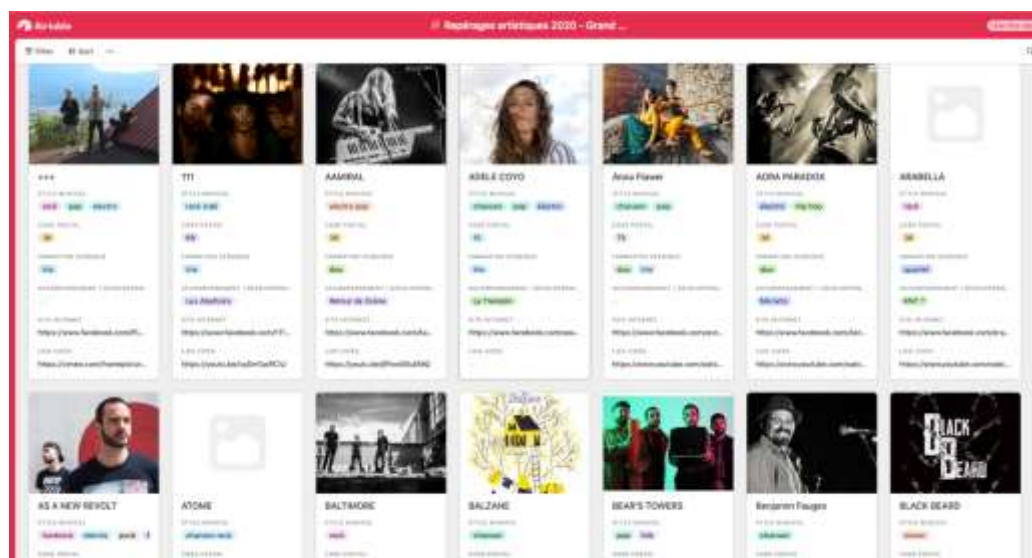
Airtable
Repérages artistiques 2020 - Grand ...
Filter Sort

+++
STYLE MUSICAL
rock pop electro
CODE POSTAL
38
FORMATION SCENIQUE
trio
ACCOMPAGNEMENT / STRUCTURE
SITE INTERNET
https://www.facebook.com/P...
LIEN VIDEO
https://vimeo.com/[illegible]

TTT
STYLE MUSICAL
rock indé
CODE POSTAL
69
FORMATION SCENIQUE
trio
ACCOMPAGNEMENT / STRUCTURE
Les Ateliers
SITE INTERNET
https://www.facebook.com/TT...
LIEN VIDEO
https://youtu.be/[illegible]

AAMIRAL
STYLE MUSICAL
electro pop
CODE POSTAL
38
FORMATION SCENIQUE
duo
ACCOMPAGNEMENT / STRUCTURE
Retour de Scène
SITE INTERNET
https://www.facebook.com/Aa...
LIEN VIDEO
https://youtu.be/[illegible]

ADELE COYO
STYLE MUSICAL
chanson pop electro
CODE POSTAL
73
FORMATION SCENIQUE
trio
ACCOMPAGNEMENT / STRUCTURE
La Traverse
SITE INTERNET
https://www.facebook.com/ade...
LIEN VIDEO

Anna Flower
STYLE MUSICAL
chanson pop
CODE POSTAL
73
FORMATION SCENIQUE
duo trio
ACCOMPAGNEMENT / STRUCTURE
SITE INTERNET
https://www.facebook.com/ann...
LIEN VIDEO
https://www.youtube.com/wat...

AORA PARADOX
STYLE MUSICAL
electro hip hop
CODE POSTAL
38
FORMATION SCENIQUE
duo
ACCOMPAGNEMENT / STRUCTURE
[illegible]
SITE INTERNET
https://www.facebook.com/aor...
LIEN VIDEO
https://www.youtube.com/wat...

ARABELLA
STYLE MUSICAL
rock
CODE POSTAL
38
FORMATION SCENIQUE
quartet
ACCOMPAGNEMENT / STRUCTURE
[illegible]
SITE INTERNET
https://www.facebook.com/ara...
LIEN VIDEO
https://www.youtube.com/wat...

AS A NEW REVOLT
STYLE MUSICAL
hardrock electro punk

ATOME
STYLE MUSICAL
chanson rock

BALTIMORE
STYLE MUSICAL
rock

BALZANE
STYLE MUSICAL
chanson

BEAR'S TOWERS
STYLE MUSICAL
pop folk

Benjamin Fauges
STYLE MUSICAL
chanson

BLACK BEARD
STYLE MUSICAL
stoner